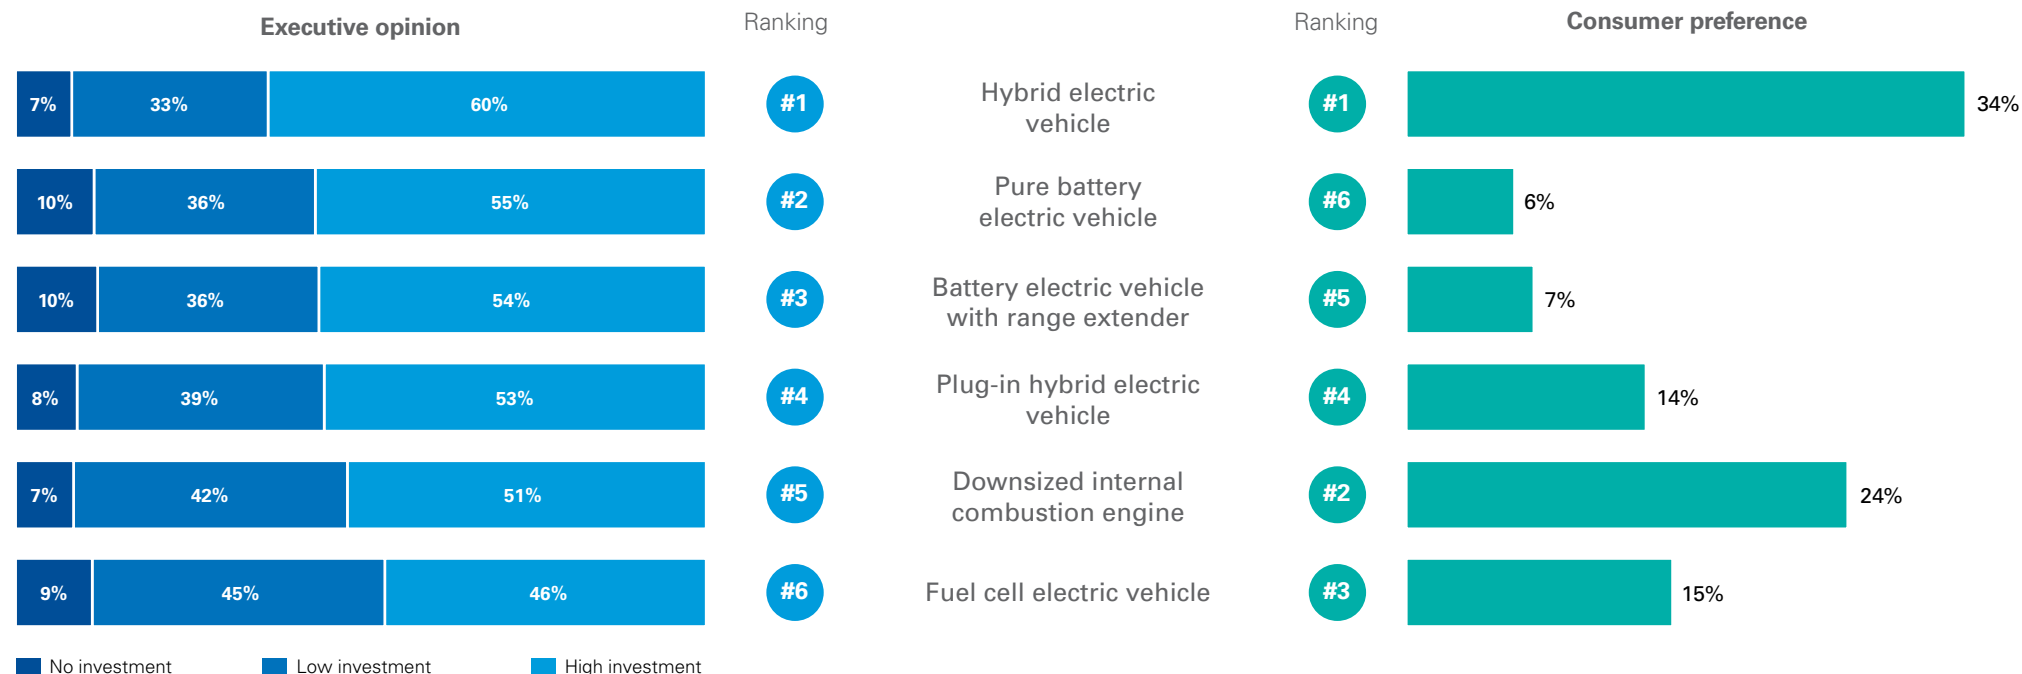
Executive opinion

Ranking

Ranking

Consumer preference

| Executive opinion | Ranking | | Ranking | Consumer preference |
|---|---|---|---|---|
| 7% 33% 60% | #1 | Hybrid electric vehicle | #1 | 34% |
| 10% 36% 55% | #2 | Pure battery electric vehicle | #6 | 6% |
| 10% 36% 54% | #3 | Battery electric vehicle with range extender | #5 | 7% |
| 8% 39% 53% | #4 | Plug-in hybrid electric vehicle | #4 | 14% |
| 7% 42% 51% | #5 | Downsized internal combustion engine | #2 | 24% |
| 9% 45% 46% | #6 | Fuel cell electric vehicle | #3 | 15% |

No investment
Low investment
High investment